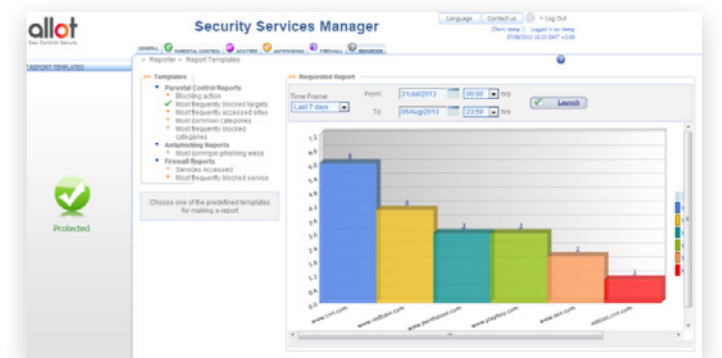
allot
Net Control Secure

Security Services Manager

Language | Contact us | ? | Log Out
Client: temp | Logged in as: temp
07/08/2013 16:33 GMT +2:00

GENERAL | PARENTAL CONTROL | ADVTREE | ANTIPHISHING | FIREWALL | REPORTER

REPORT TEMPLATES

Reporter » Report Templates

Protected

Templates
Parental Control Reports
Blocking action
Most frequently blocked targets
Most frequently accessed sites
Most common categories
Most frequently blocked categories
Antiphishing Reports
Most common phishing webs
Firewall Reports
Services Accessed
Most frequently blocked service

Choose one of the predefined templates for making a report

Requested Report

Time Frame: Last 7 days
From: 31/Jul/2013 00:00 hrs
To: 06/Aug/2013 23:59 hrs
Launch

7.2
6.6
6.0
5.4
4.8
4.2
3.6
3.0
2.4
1.8
1.2
0.6
0.0

6
4
3
3
2
1

www.cnn.com
www.redtube.com
www.bestbuyer.com
www.playboy.com
www.sex.com
edition.cnn.com